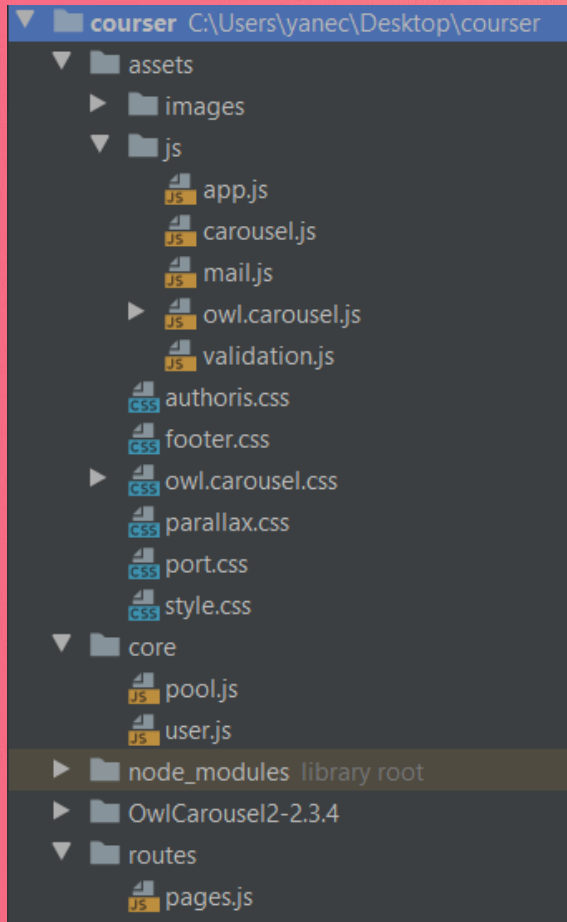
courser C:\Users\yanec\Desktop\courser
assets
images
js
JS app.js
JS carousel.js
JS mail.js
JS owl.carousel.js
JS validation.js
CSS authoris.css
CSS footer.css
CSS owl.carousel.css
CSS parallax.css
CSS port.css
CSS style.css
core
JS pool.js
JS user.js
node_modules library root
OwlCarousel2-2.3.4
routes
JS pages.js